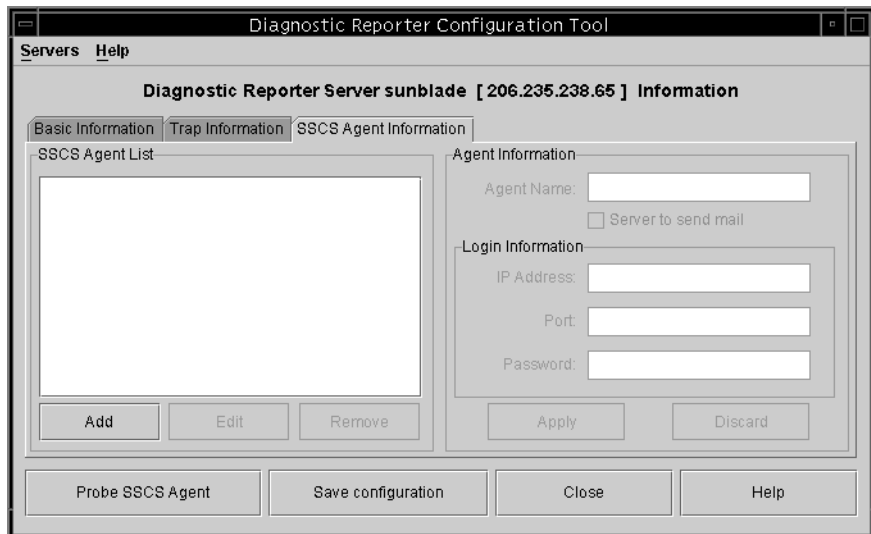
Diagnostic Reporter Configuration Tool

Servers Help

Diagnostic Reporter Server sunblade [ 206.235.238.65 ] Information

Basic Information | Trap Information | SSCS Agent Information

SSCS Agent List

Add | Edit | Remove

Agent Information

Agent Name:

Server to send mail

Login Information

IP Address:

Port:

Password:

Apply | Discard

Probe SSCS Agent | Save configuration | Close | Help